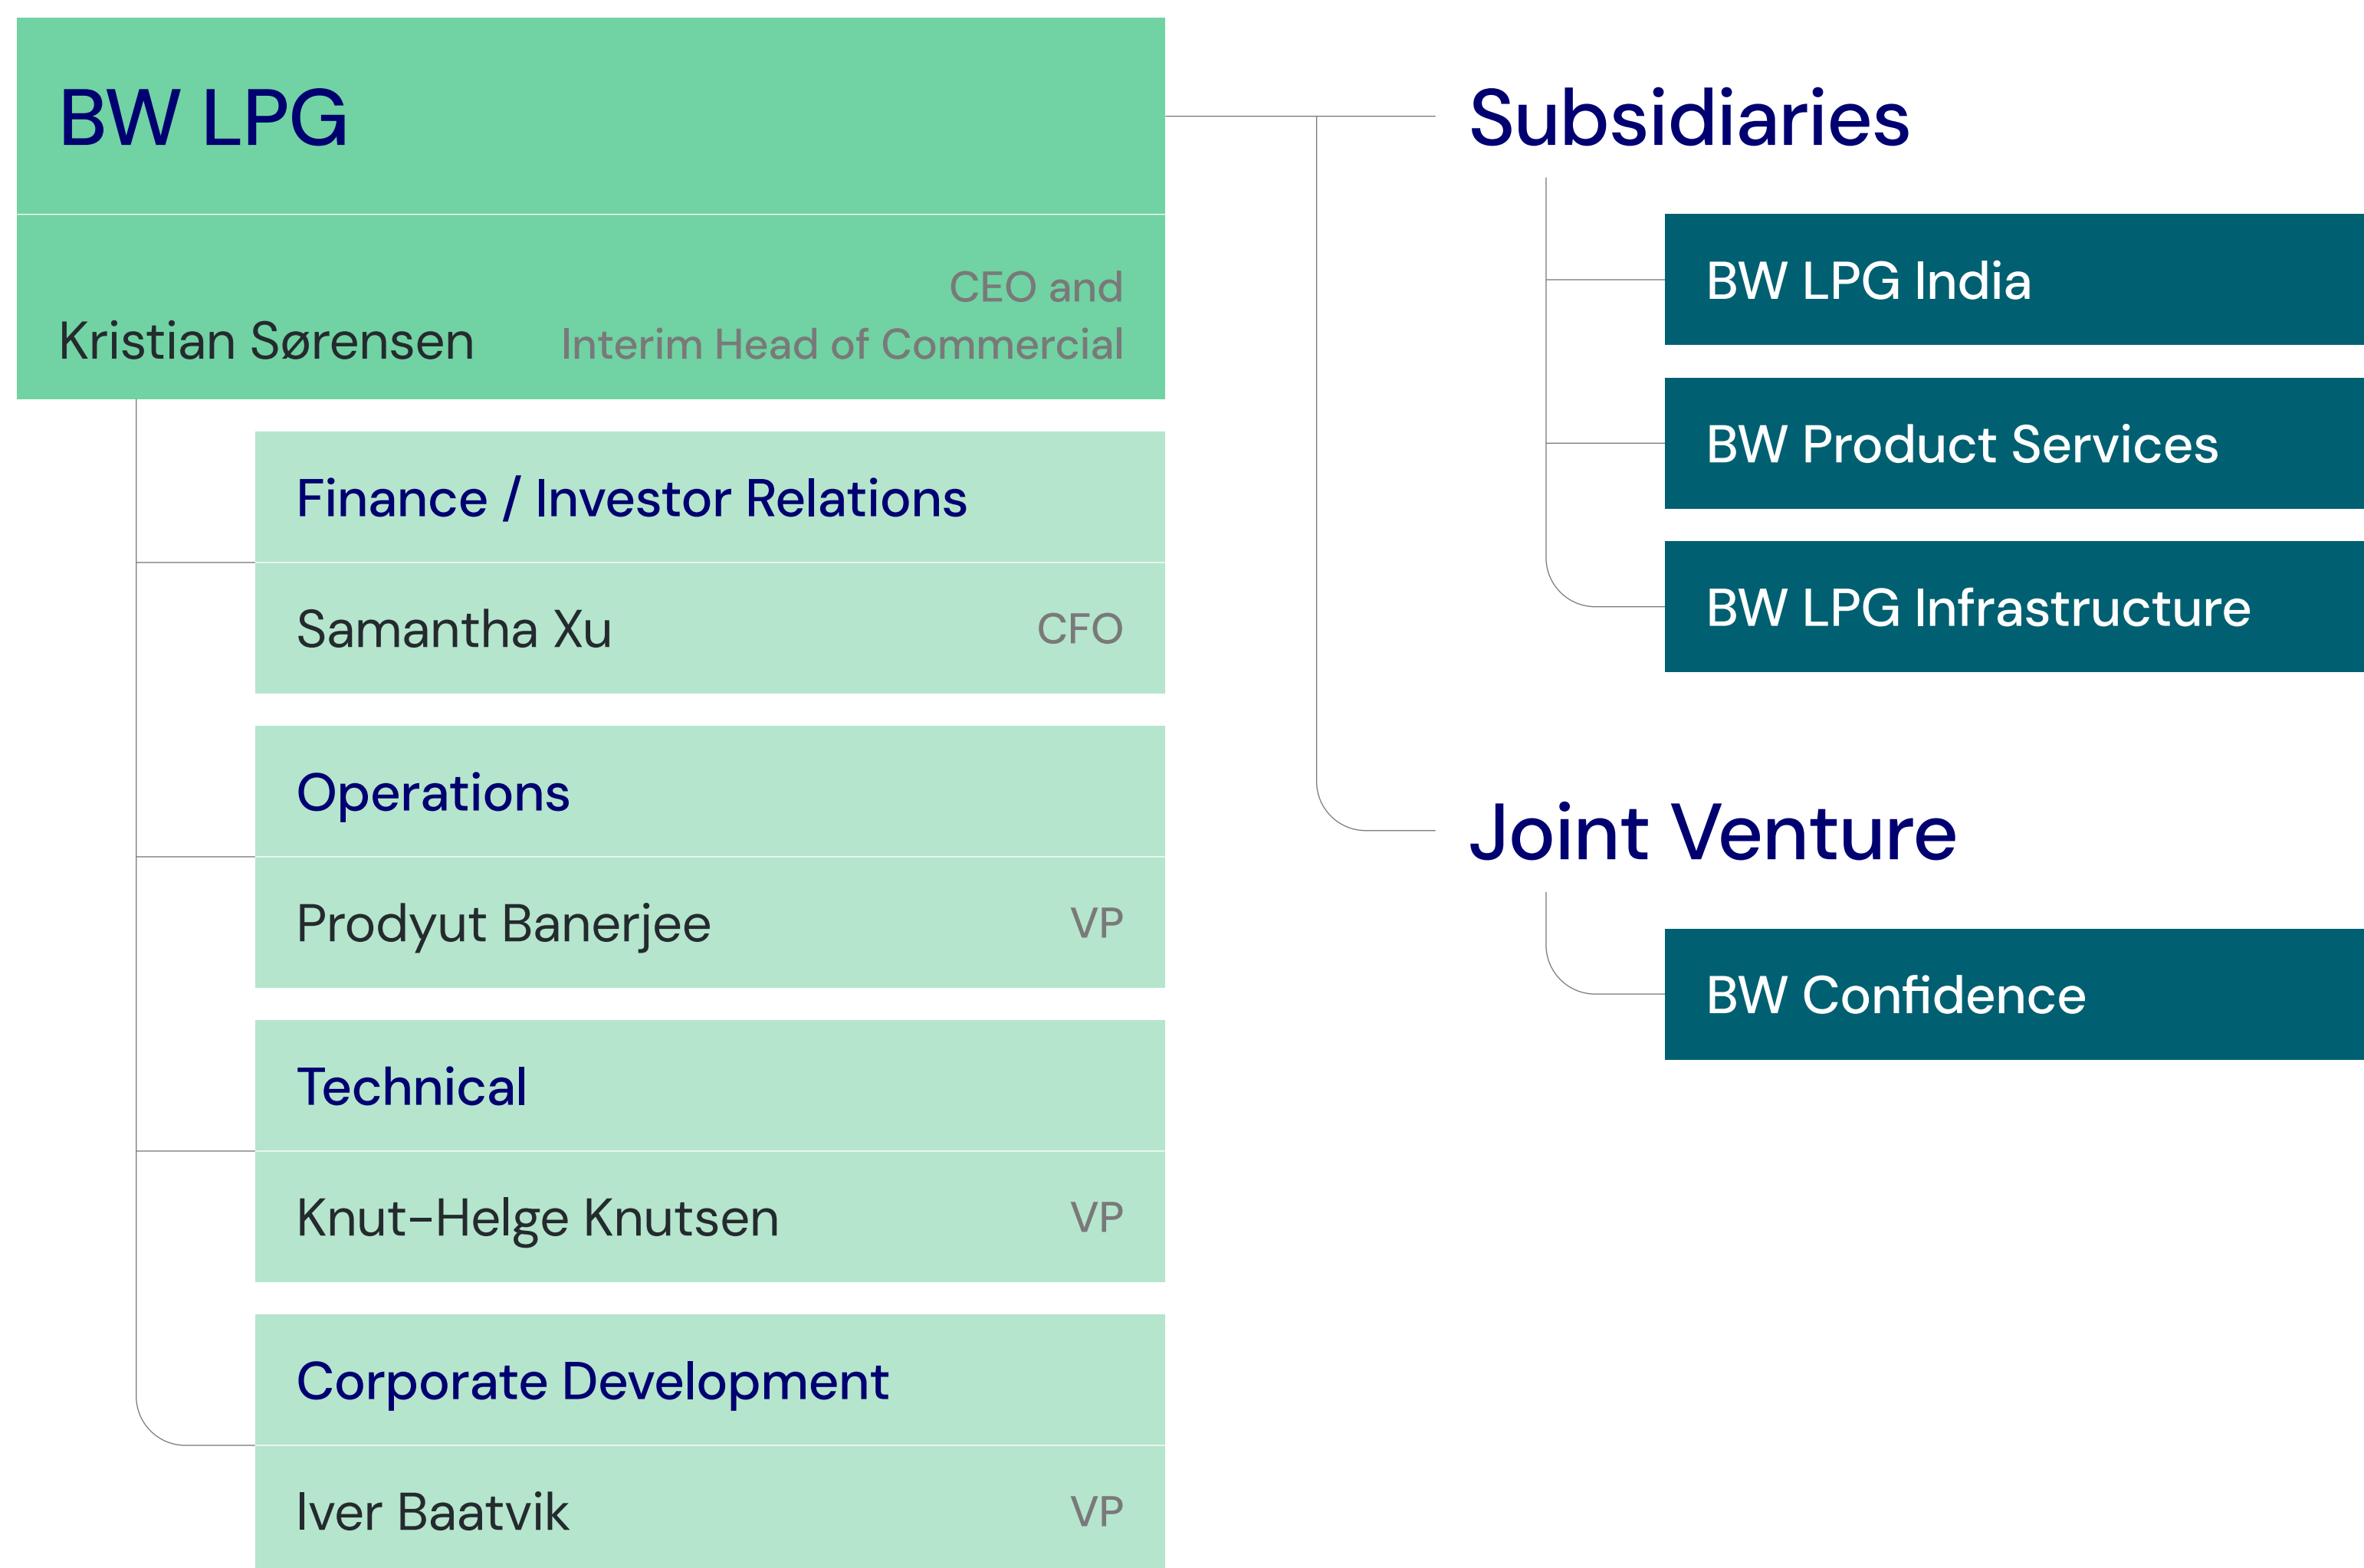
BW LPG

Kristian Sørensen

CEO and Interim Head of Commercial

Finance / Investor Relations

Samantha Xu

CFO

Operations

Prodyut Banerjee

VP

Technical

Knut-Helge Knutsen

VP

Corporate Development

Iver Baatvik

VP

Subsidiaries

BW LPG India

BW Product Services

BW LPG Infrastructure

Joint Venture

BW Confidence